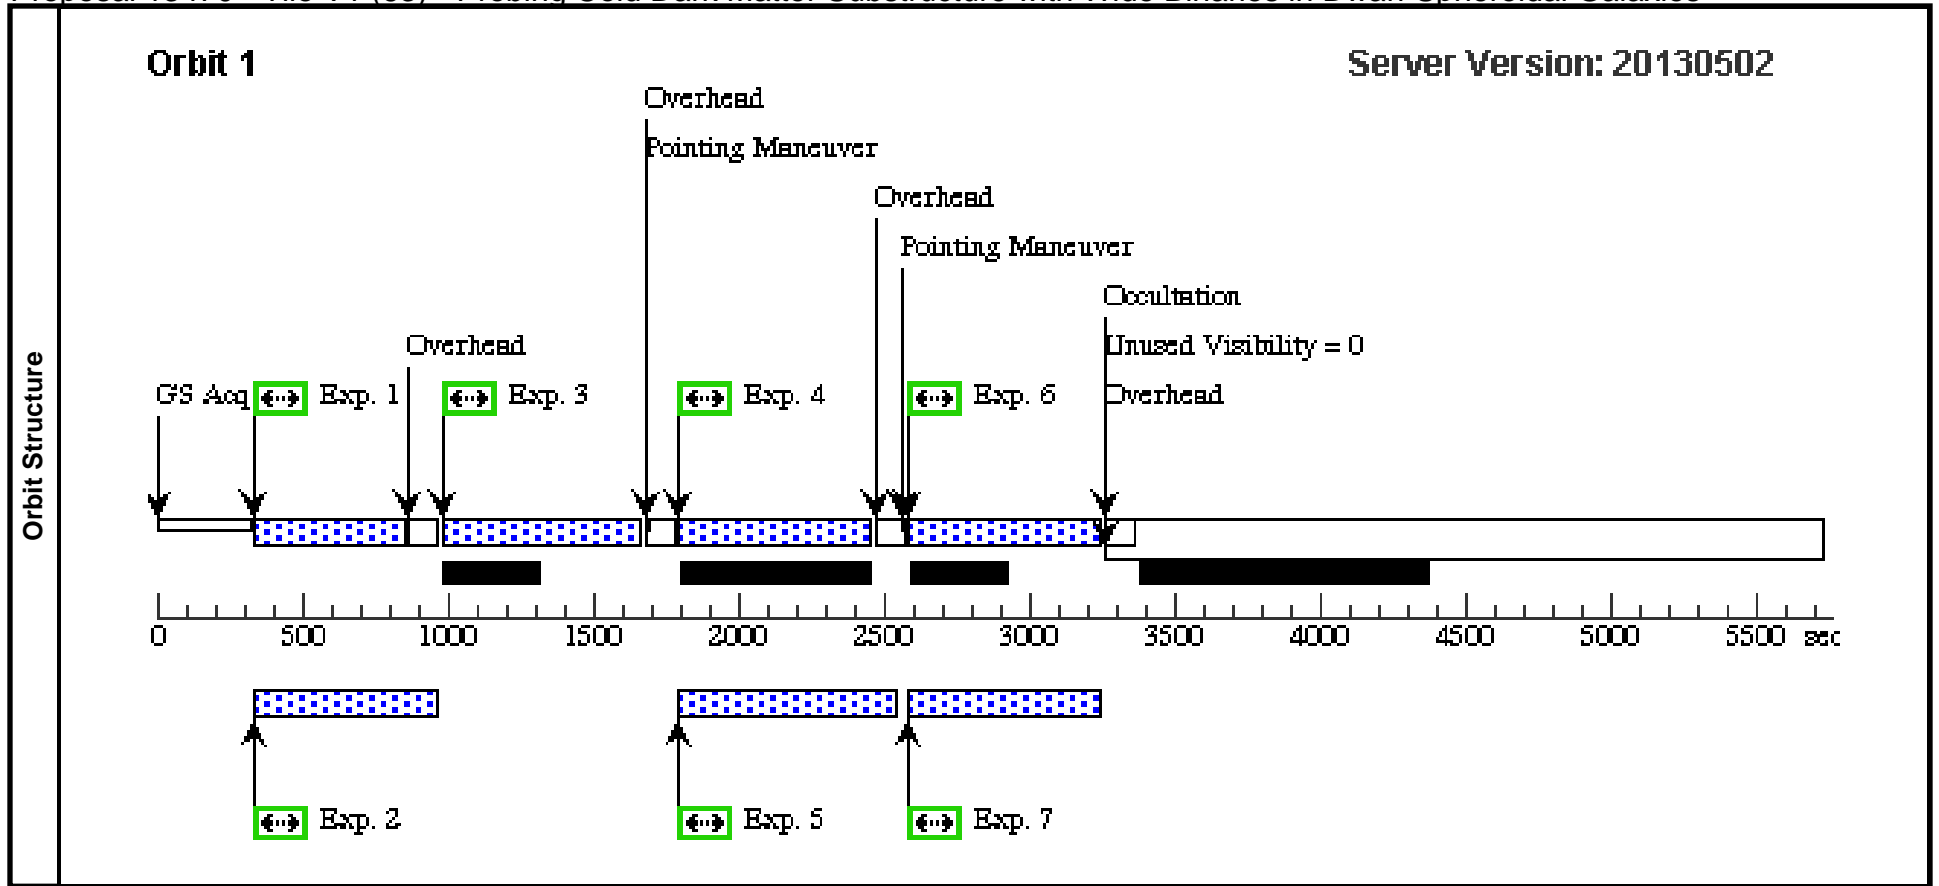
Orbit Structure

Orbit 1

Server Version: 20130502

Overhead

Pointing Maneuver

Overhead

Pointing Maneuver

Occultation

Unused Visibility = 0

Overhead

Overhead

GS Acq

Exp. 1

Exp. 3

Exp. 4

Exp. 6

0 500 1000 1500 2000 2500 3000 3500 4000 4500 5000 5500 sec

Exp. 2

Exp. 5

Exp. 7